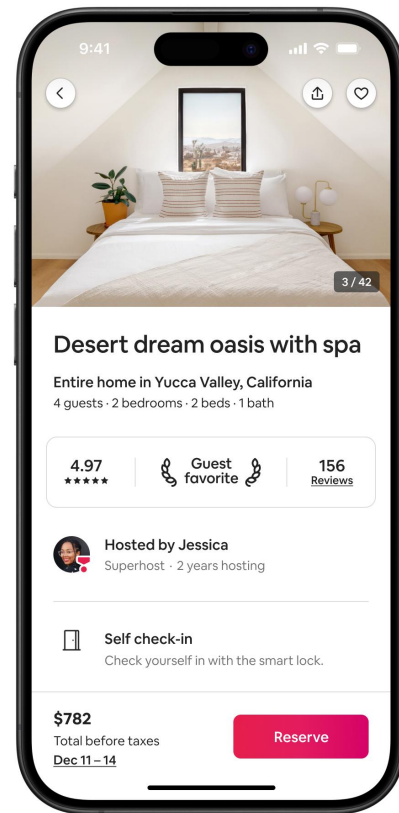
9:41

3 / 42

Desert dream oasis with spa

Entire home in Yucca Valley, California
4 guests · 2 bedrooms · 2 beds · 1 bath

| 4.97 ★★★★★ | Guest favorite | 156 Reviews |
|---|---|---|

Hosted by Jessica
Superhost · 2 years hosting

Self check-in
Check yourself in with the smart lock.

$782
Total before taxes
Dec 11 – 14

Reserve